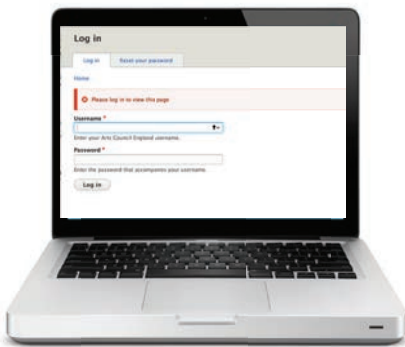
Log in

Log in

Reset your password

Home

Please log in to view this page

Username *

Enter your Arts Council England username.

Password *

Enter the password that accompanies your username.

Log in